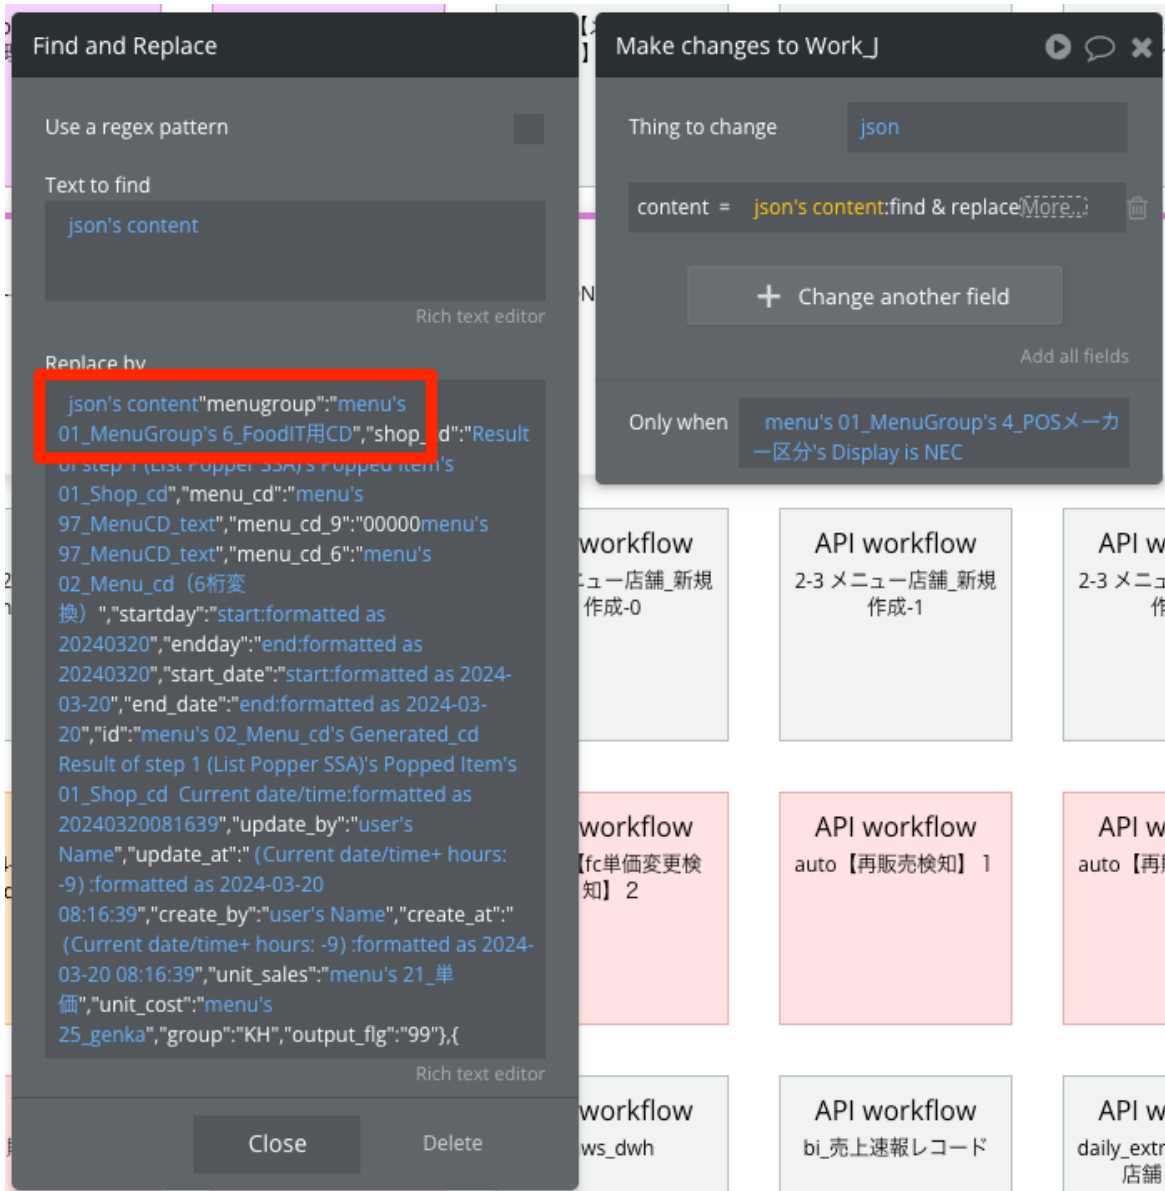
Find and Replace

Use a regex pattern

Text to find

json's content

Rich text editor

Replace by

json's content"menugroup":"menu's 01_MenuGroup's 6_FoodIT用CD","shop_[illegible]d":"Result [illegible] 01_Shop_cd","menu_cd":"menu's 97_MenuCD_text","menu_cd_9":"00000menu's 97_MenuCD_text","menu_cd_6":"menu's 02_Menu_cd（6桁変換）","startday":"start:formatted as 20240320","endday":"end:formatted as 20240320","start_date":"start:formatted as 2024-03-20","end_date":"end:formatted as 2024-03-20","id":"menu's 02_Menu_cd's Generated_cd Result of step 1 (List Popper SSA)'s Popped Item's 01_Shop_cd Current date/time:formatted as 20240320081639","update_by":"user's Name","update_at":" (Current date/time+ hours: -9) :formatted as 2024-03-20 08:16:39","create_by":"user's Name","create_at":" (Current date/time+ hours: -9) :formatted as 2024-03-20 08:16:39","unit_sales":"menu's 21_単価","unit_cost":"menu's 25_genka","group":"KH","output_flg":"99"},{

Rich text editor

Close

Delete

Make changes to Work_J

Thing to change

json

content = json's content:find & replace More...

Change another field

Add all fields

Only when

menu's 01_MenuGroup's 4_POSメーカー区分's Display is NEC

workflow
ニュー店舗_新規作成-0

API workflow
2-3 メニュー店舗_新規作成-1

API w
2-3 メニュ
作

workflow
【fc単価変更検知】2

API workflow
auto【再販売検知】1

API w
auto【再

workflow
ws_dwh

API workflow
bi_売上速報レコード

API w
daily_extr
店舗